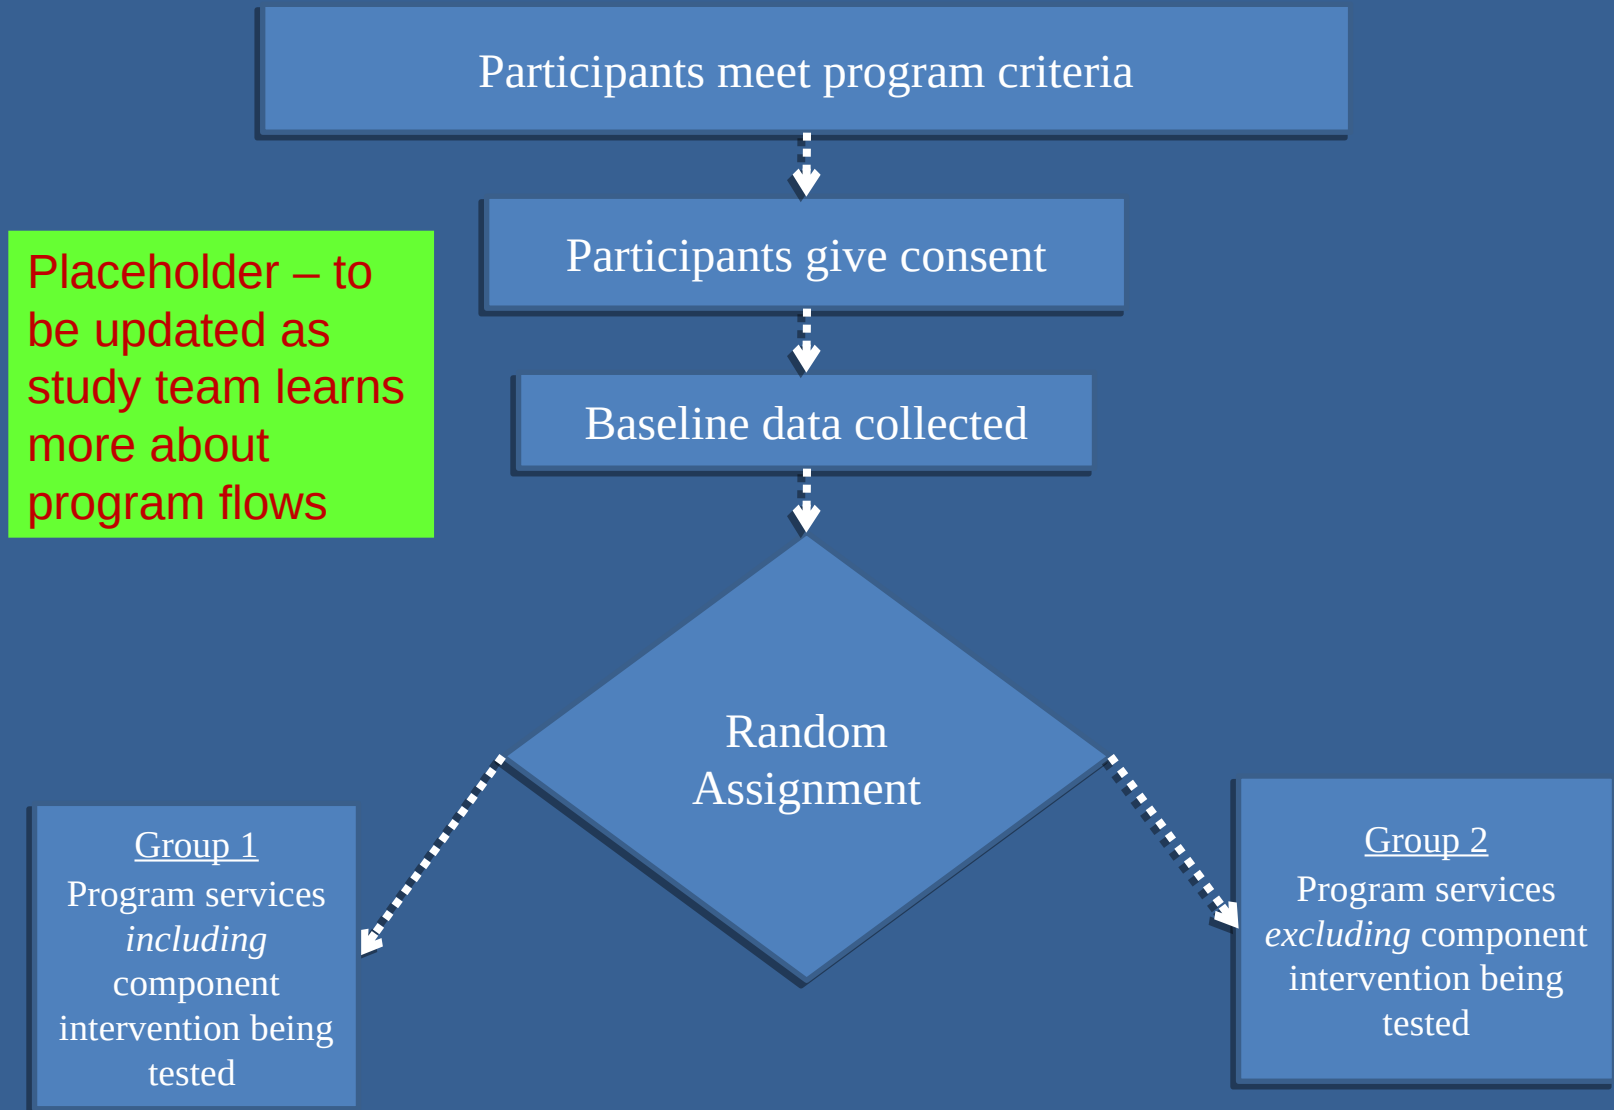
Participants meet program criteria

Placeholder – to be updated as study team learns more about program flows

Participants give consent

Baseline data collected

Random Assignment

Group 1
Program services *including* component intervention being tested

Group 2
Program services *excluding* component intervention being tested